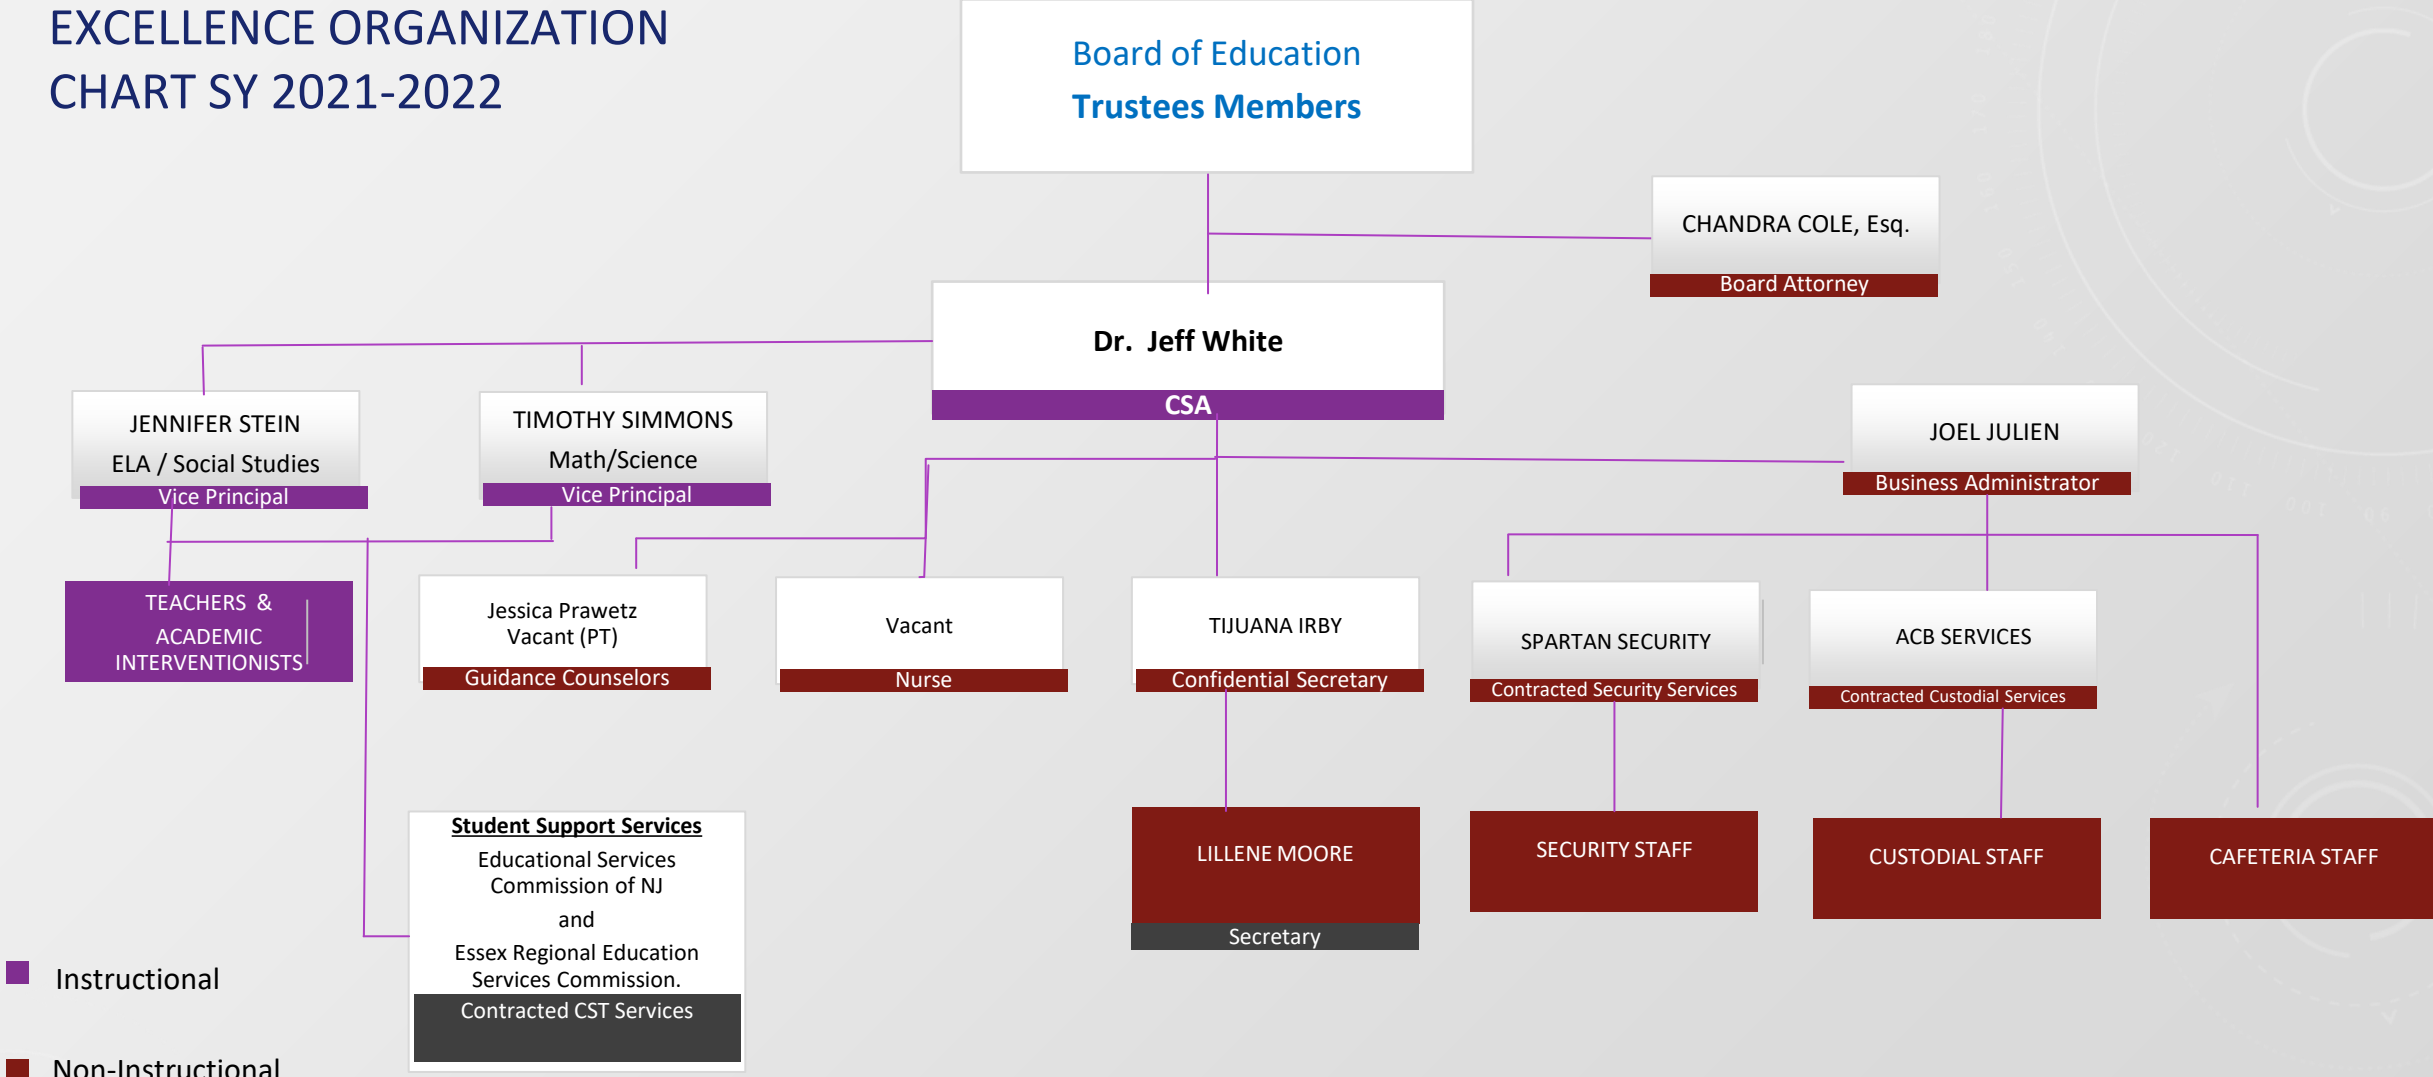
EXCELLENCE ORGANIZATION CHART SY 2021-2022

Board of Education
Trustees Members

CHANDRA COLE, Esq.
Board Attorney

Dr. Jeff White
CSA

JENNIFER STEIN
ELA / Social Studies
Vice Principal

TIMOTHY SIMMONS
Math/Science
Vice Principal

JOEL JULIEN
Business Administrator

TEACHERS & ACADEMIC INTERVENTIONISTS

Jessica Prawetz
Vacant (PT)
Guidance Counselors

Vacant
Nurse

TIJUANA IRBY
Confidential Secretary

SPARTAN SECURITY
Contracted Security Services

ACB SERVICES
Contracted Custodial Services

Student Support Services
Educational Services Commission of NJ
and
Essex Regional Education Services Commission.
Contracted CST Services

LILLENE MOORE
Secretary

SECURITY STAFF

CUSTODIAL STAFF

CAFETERIA STAFF

Instructional

Non-Instructional